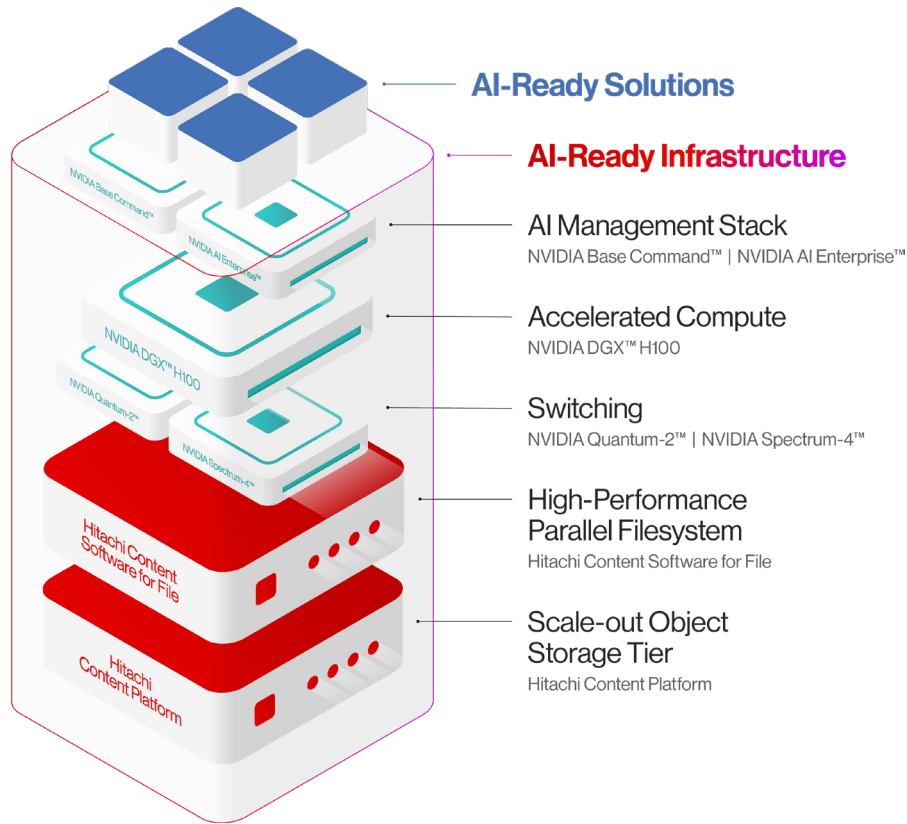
AI-Ready Solutions

AI-Ready Infrastructure

NVIDIA Base Command™

NVIDIA AI Enterprise™

NVIDIA DGX™ H100

NVIDIA Quantum-2™

NVIDIA Spectrum-4™

Hitachi Content Software for File

Hitachi Content Platform

AI Management Stack
NVIDIA Base Command™ | NVIDIA AI Enterprise™

Accelerated Compute
NVIDIA DGX™ H100

Switching
NVIDIA Quantum-2™ | NVIDIA Spectrum-4™

High-Performance Parallel Filesystem
Hitachi Content Software for File

Scale-out Object Storage Tier
Hitachi Content Platform